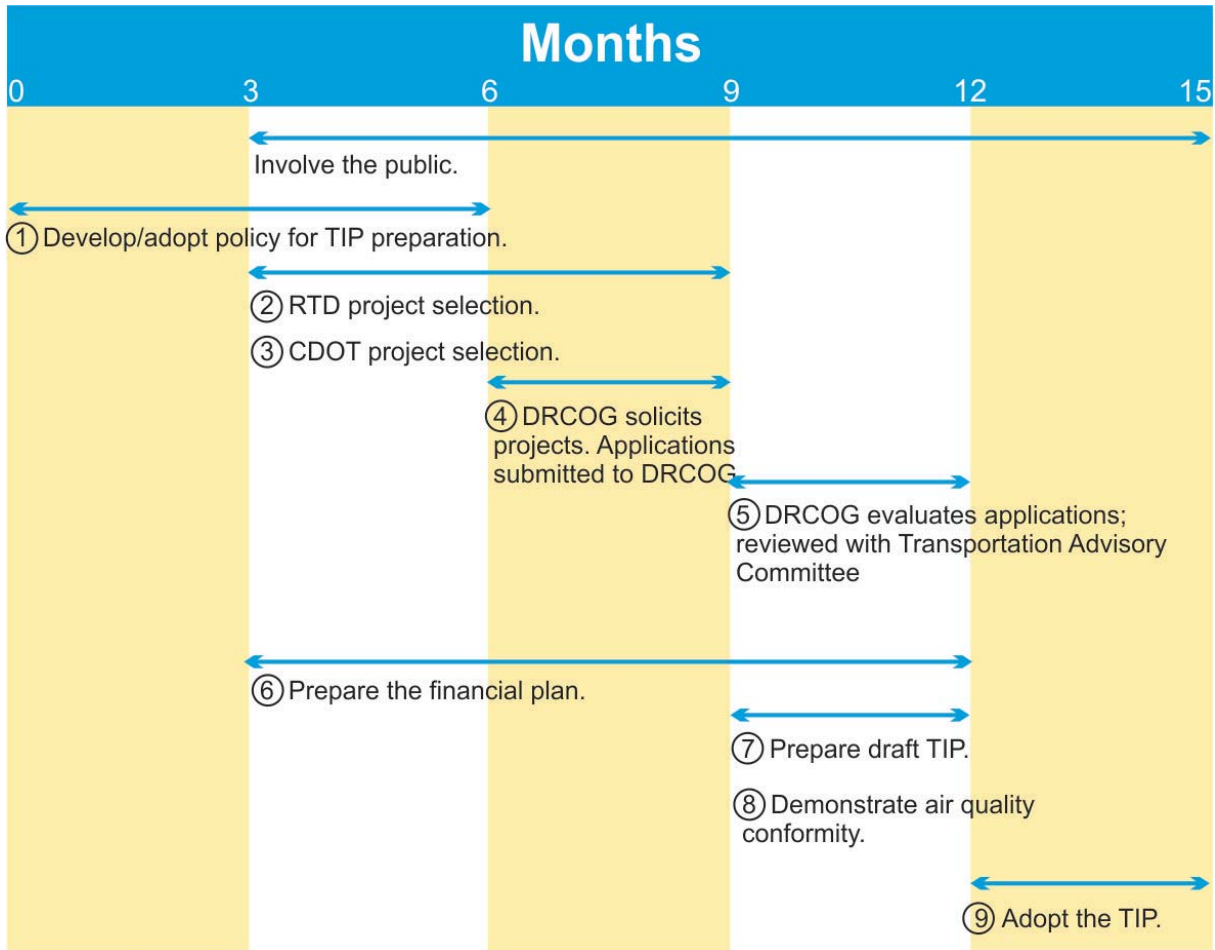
Months

0 3 6 9 12 15

Involve the public.

① Develop/adopt policy for TIP preparation.

② RTD project selection.

③ CDOT project selection.

④ DRCOG solicits projects. Applications submitted to DRCOG

⑤ DRCOG evaluates applications; reviewed with Transportation Advisory Committee

⑥ Prepare the financial plan.

⑦ Prepare draft TIP.

⑧ Demonstrate air quality conformity.

⑨ Adopt the TIP.